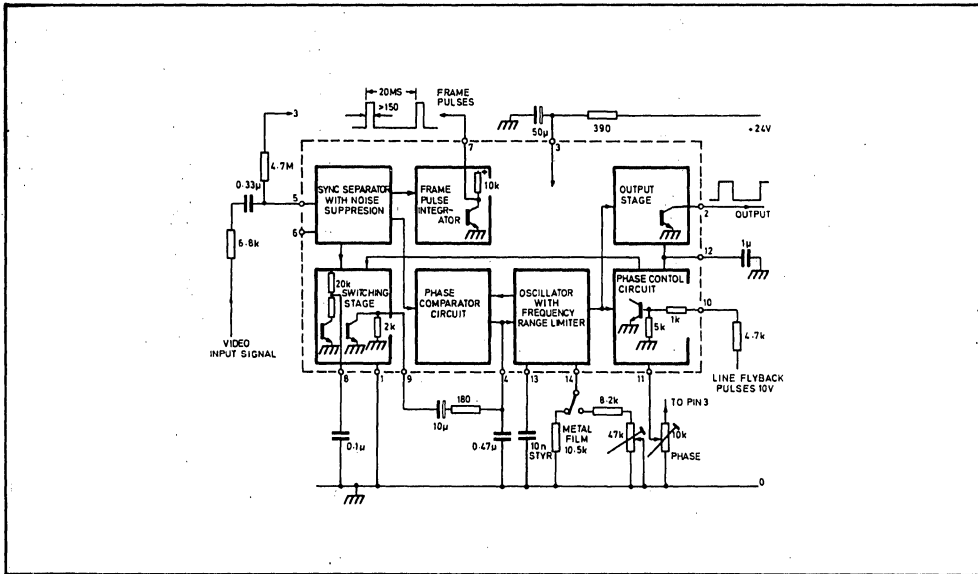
20MS
>150
FRAME PULSES
3
4·7M
0·33μ
5
6
6·8k
VIDEO INPUT SIGNAL
SYNC SEPARATOR WITH NOISE SUPPRESION
FRAME PULSE INTEGR-ATOR
10k
7
50μ
390
3
+24V
OUTPUT STAGE
2
OUTPUT
12
1μ
20k
SWITCHING STAGE
2k
PHASE COMPARATOR CIRCUIT
OSCILLATOR WITH FREQUENCY RANGE LIMITER
PHASE CONTOL CIRCUIT
1k
5k
10
4·7k
LINE FLYBACK PULSES 10V
8
1
9
4
13
14
11
0·1μ
10μ
180
0·47μ
10n STYR
METAL FILM 10·5k
8·2k
47k
10k
TO PIN 3
PHASE
0